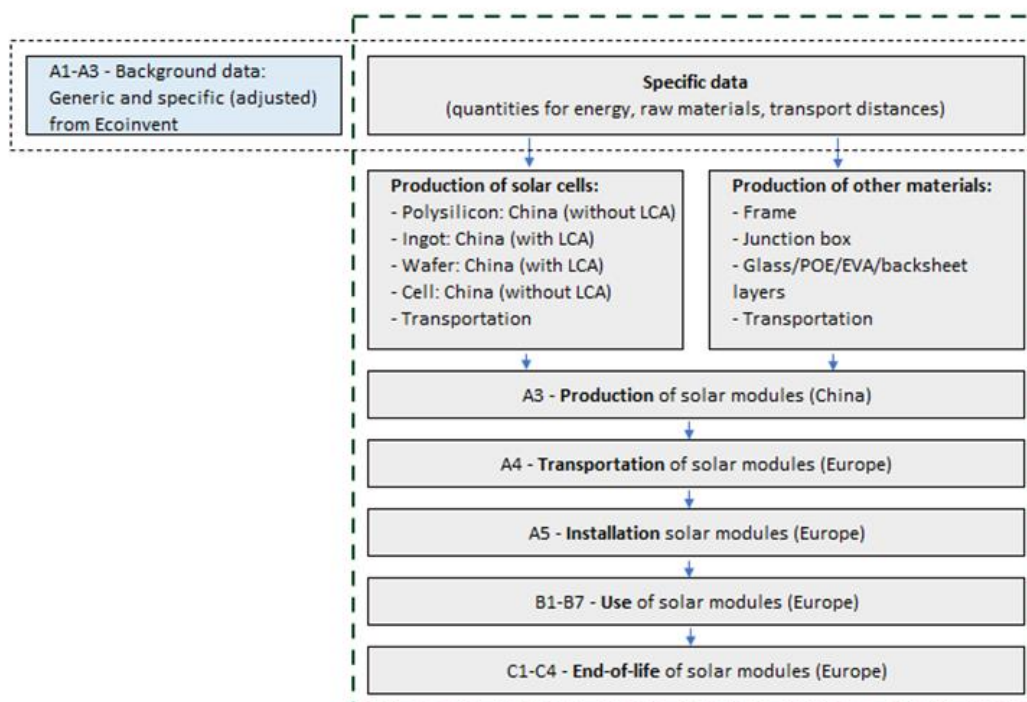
A1-A3 - Background data: Generic and specific (adjusted) from Ecoinvent

**Specific data**
(quantities for energy, raw materials, transport distances)

**Production of solar cells:**
- Polysilicon: China (without LCA)
- Ingot: China (with LCA)
- Wafer: China (with LCA)
- Cell: China (without LCA)
- Transportation

**Production of other materials:**
- Frame
- Junction box
- Glass/POE/EVA/backsheet layers
- Transportation

A3 - **Production** of solar modules (China)

A4 - **Transportation** of solar modules (Europe)

A5 - **Installation** solar modules (Europe)

B1-B7 - **Use** of solar modules (Europe)

C1-C4 - **End-of-life** of solar modules (Europe)